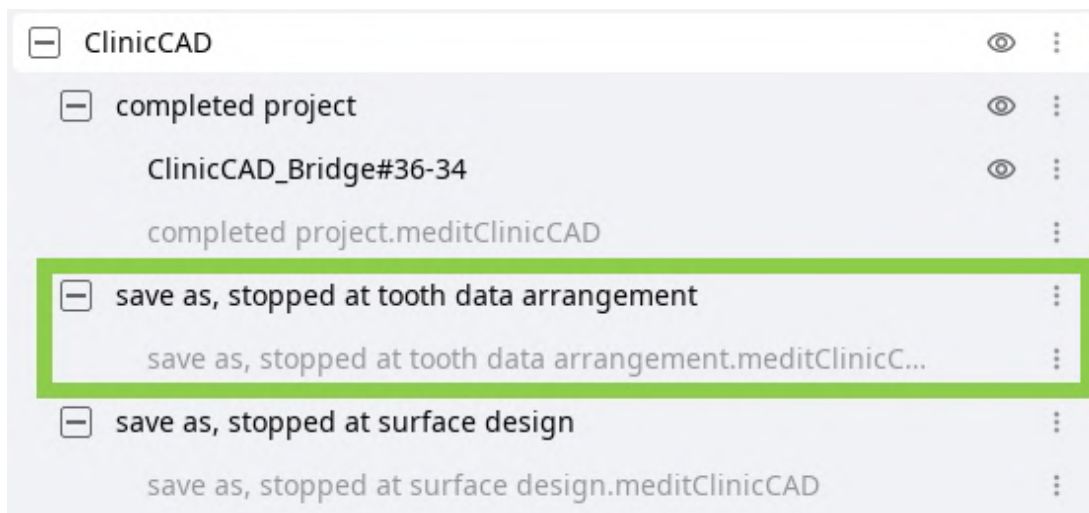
ClinicCAD

completed project

ClinicCAD_Bridge#36-34

completed project.meditClinicCAD

save as, stopped at tooth data arrangement

save as, stopped at tooth data arrangement.meditClinicC...

save as, stopped at surface design

save as, stopped at surface design.meditClinicCAD